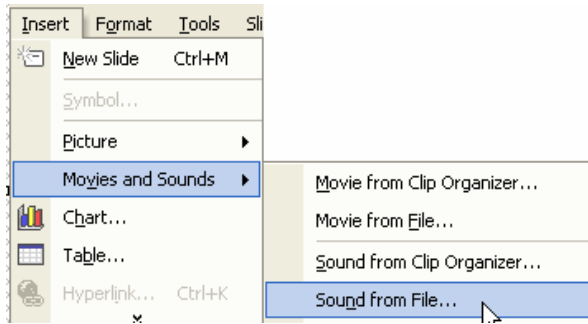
Insert Format Tools Sli

New Slide Ctrl+M

Symbol...

Picture

Movies and Sounds

Chart...

Table...

Hyperlink... Ctrl+K

Movie from Clip Organizer...

Movie from File...

Sound from Clip Organizer...

Sound from File...